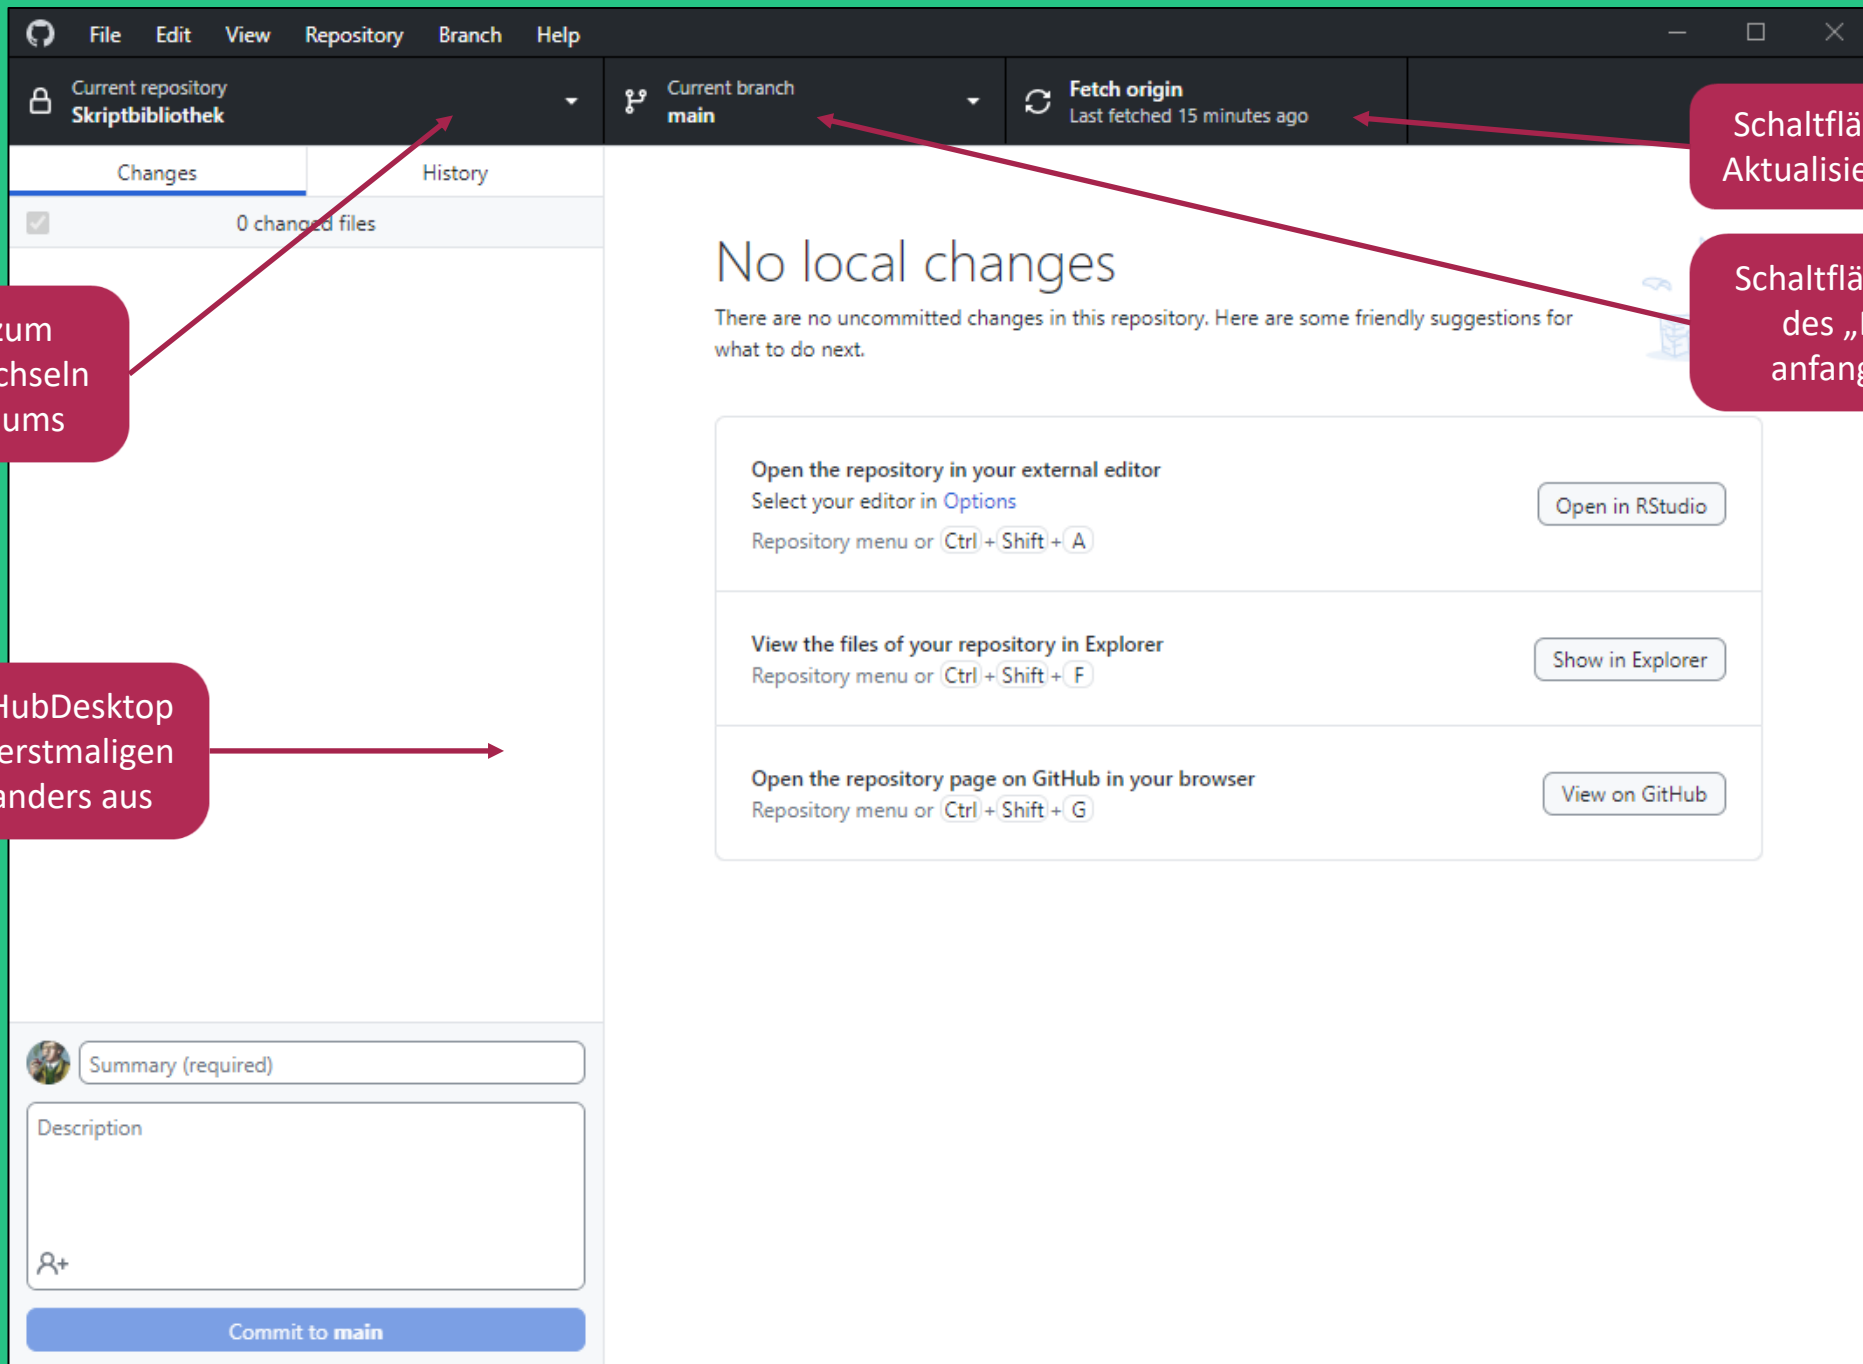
File Edit View Repository Branch Help

Current repository
Skriptbibliothek

Current branch
main

Fetch origin
Last fetched 15 minutes ago

Schaltflä
Aktualisie

Changes History

0 changed files

zum
chseln
ums

No local changes

There are no uncommitted changes in this repository. Here are some friendly suggestions for what to do next.

Schaltflä
des „
anfang

Open the repository in your external editor
Select your editor in Options
Repository menu or Ctrl + Shift + A

Open in RStudio

View the files of your repository in Explorer
Repository menu or Ctrl + Shift + F

Show in Explorer

HubDesktop
erstmaligen
anders aus

Open the repository page on GitHub in your browser
Repository menu or Ctrl + Shift + G

View on GitHub

Summary (required)

Description

Commit to main